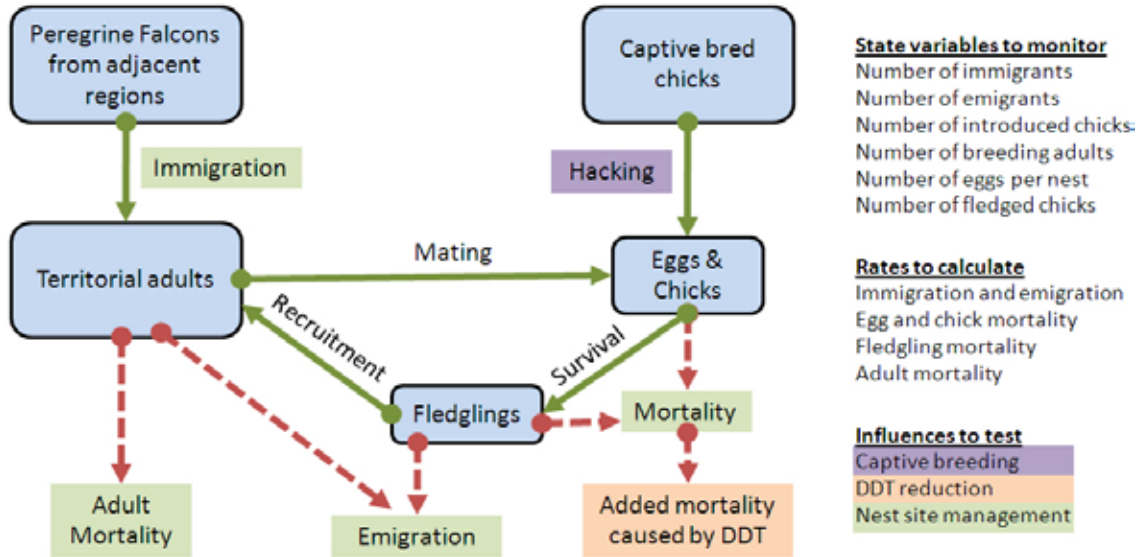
Peregrine Falcons from adjacent regions

Captive bred chicks

Immigration

Hacking

Territorial adults

Mating

Eggs & Chicks

Recruitment

Survival

Fledglings

Mortality

Adult Mortality

Emigration

Added mortality caused by DDT

State variables to monitor
Number of immigrants
Number of emigrants
Number of introduced chicks
Number of breeding adults
Number of eggs per nest
Number of fledged chicks

Rates to calculate
Immigration and emigration
Egg and chick mortality
Fledgling mortality
Adult mortality

Influences to test
Captive breeding
DDT reduction
Nest site management